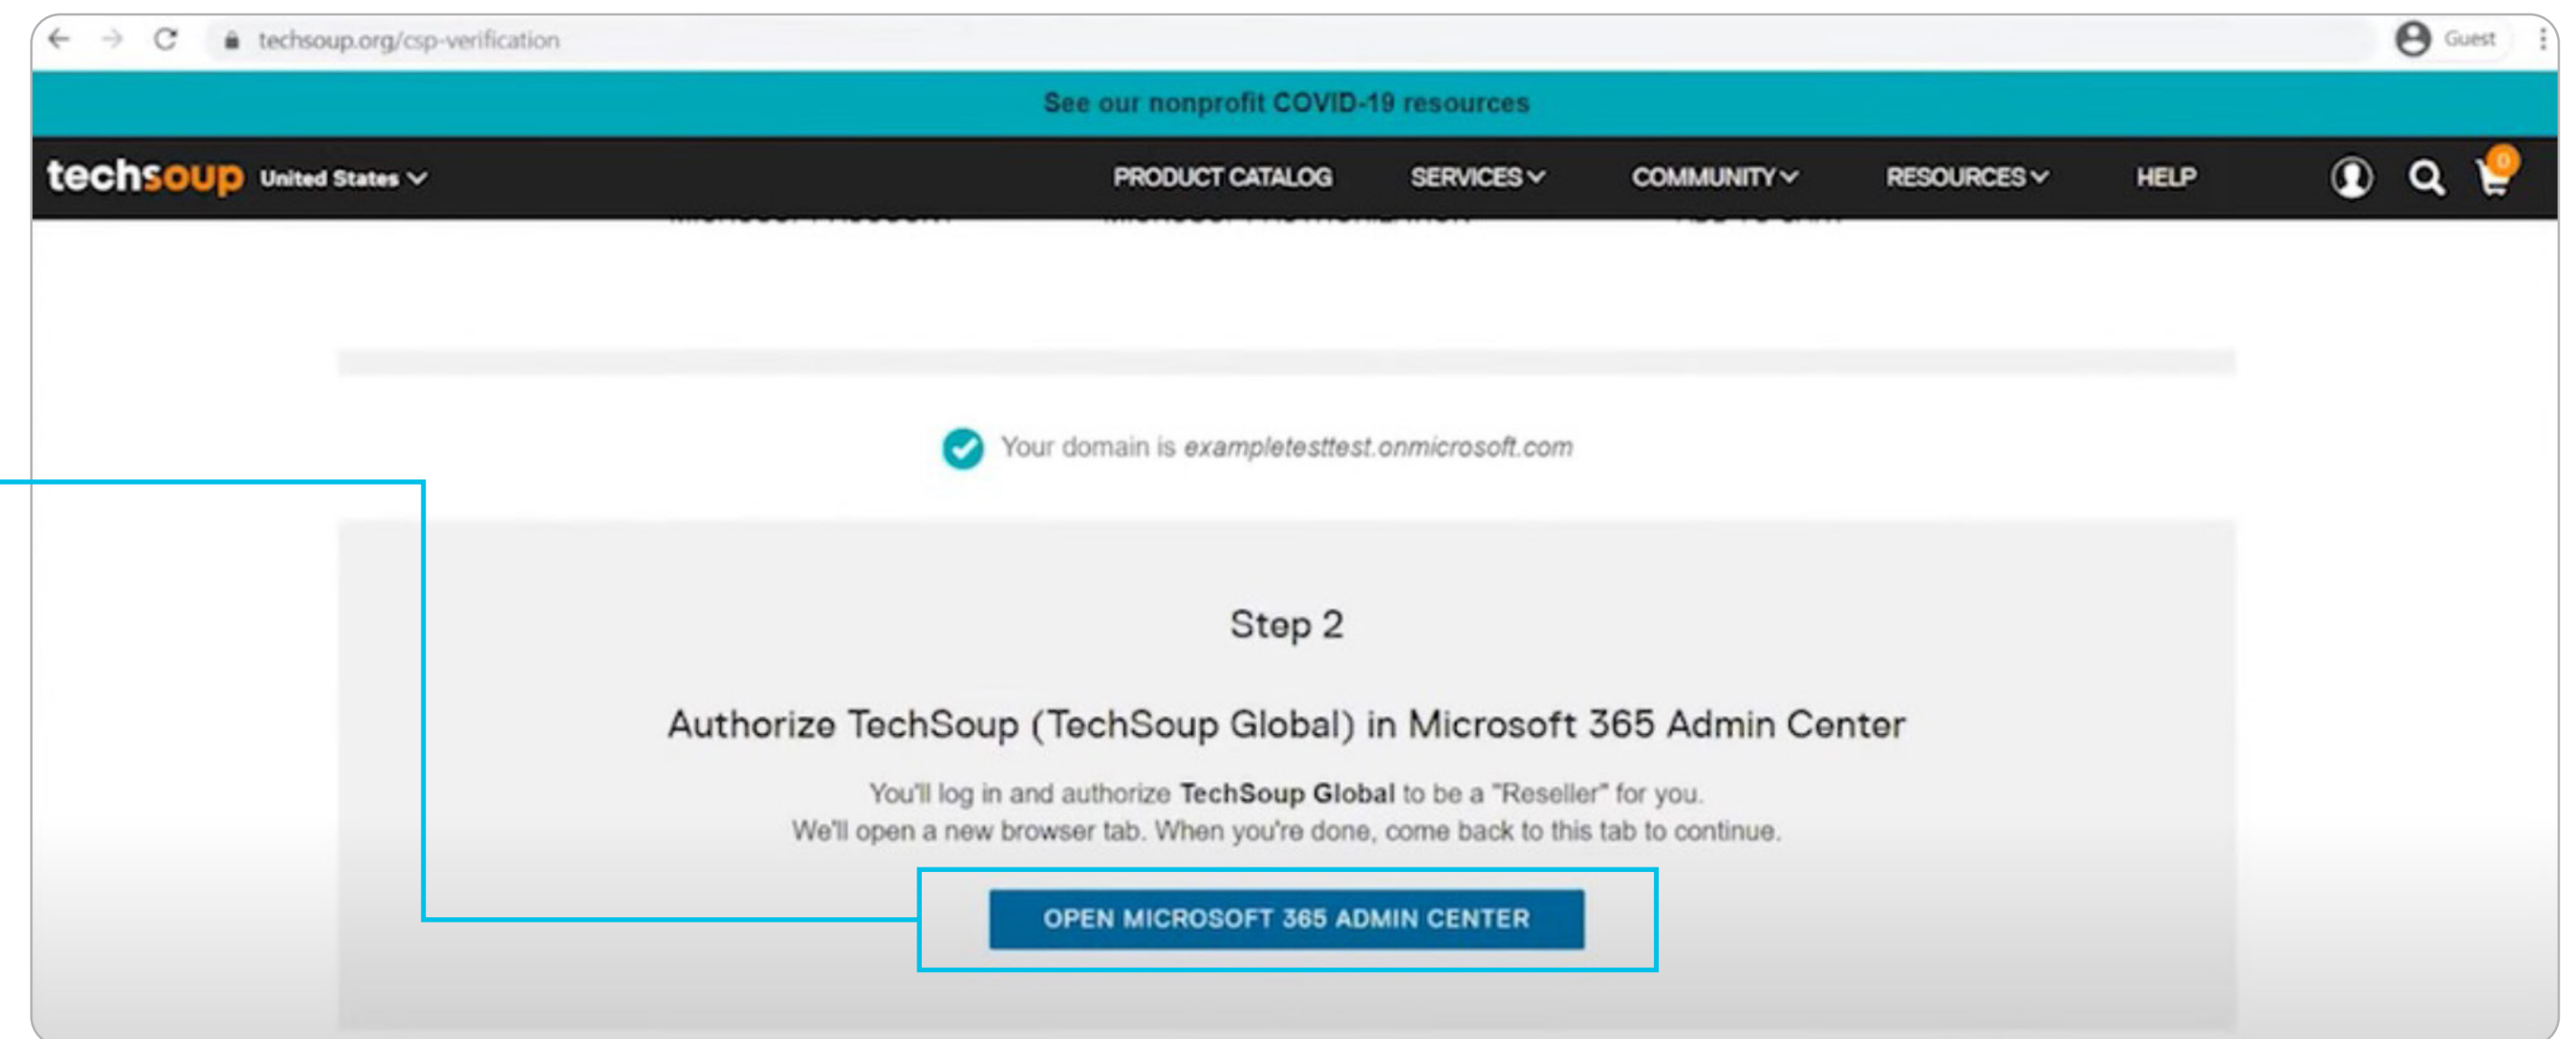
techsoup.org/csp-verification

Guest

See our nonprofit COVID-19 resources

techsoup United States

PRODUCT CATALOG SERVICES COMMUNITY RESOURCES HELP

0

Your domain is exampletesttest.onmicrosoft.com

Step 2

Authorize TechSoup (TechSoup Global) in Microsoft 365 Admin Center

You'll log in and authorize **TechSoup Global** to be a "Reseller" for you.
We'll open a new browser tab. When you're done, come back to this tab to continue.

OPEN MICROSOFT 365 ADMIN CENTER